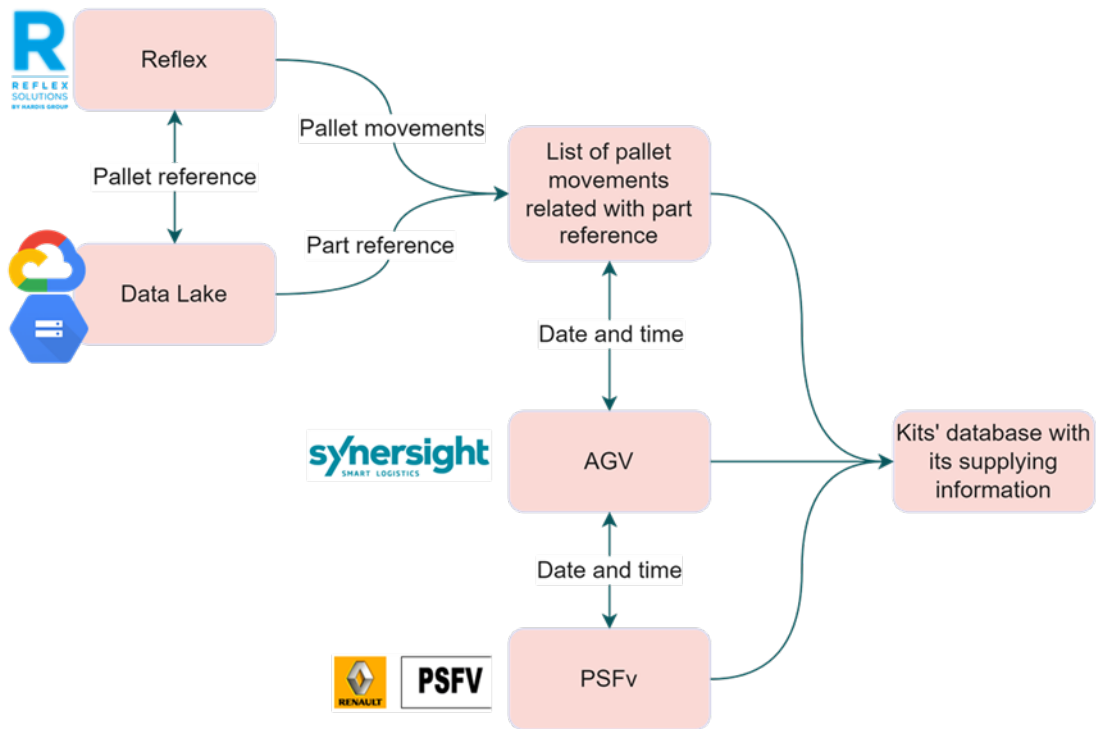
R
REFLEX SOLUTIONS
BY HARDIS GROUP

Reflex

Pallet movements

Pallet reference

Data Lake

Part reference

List of pallet movements related with part reference

Date and time

synersight
SMART LOGISTICS

AGV

Kits' database with its supplying information

Date and time

RENAULT

PSFV

PSFv